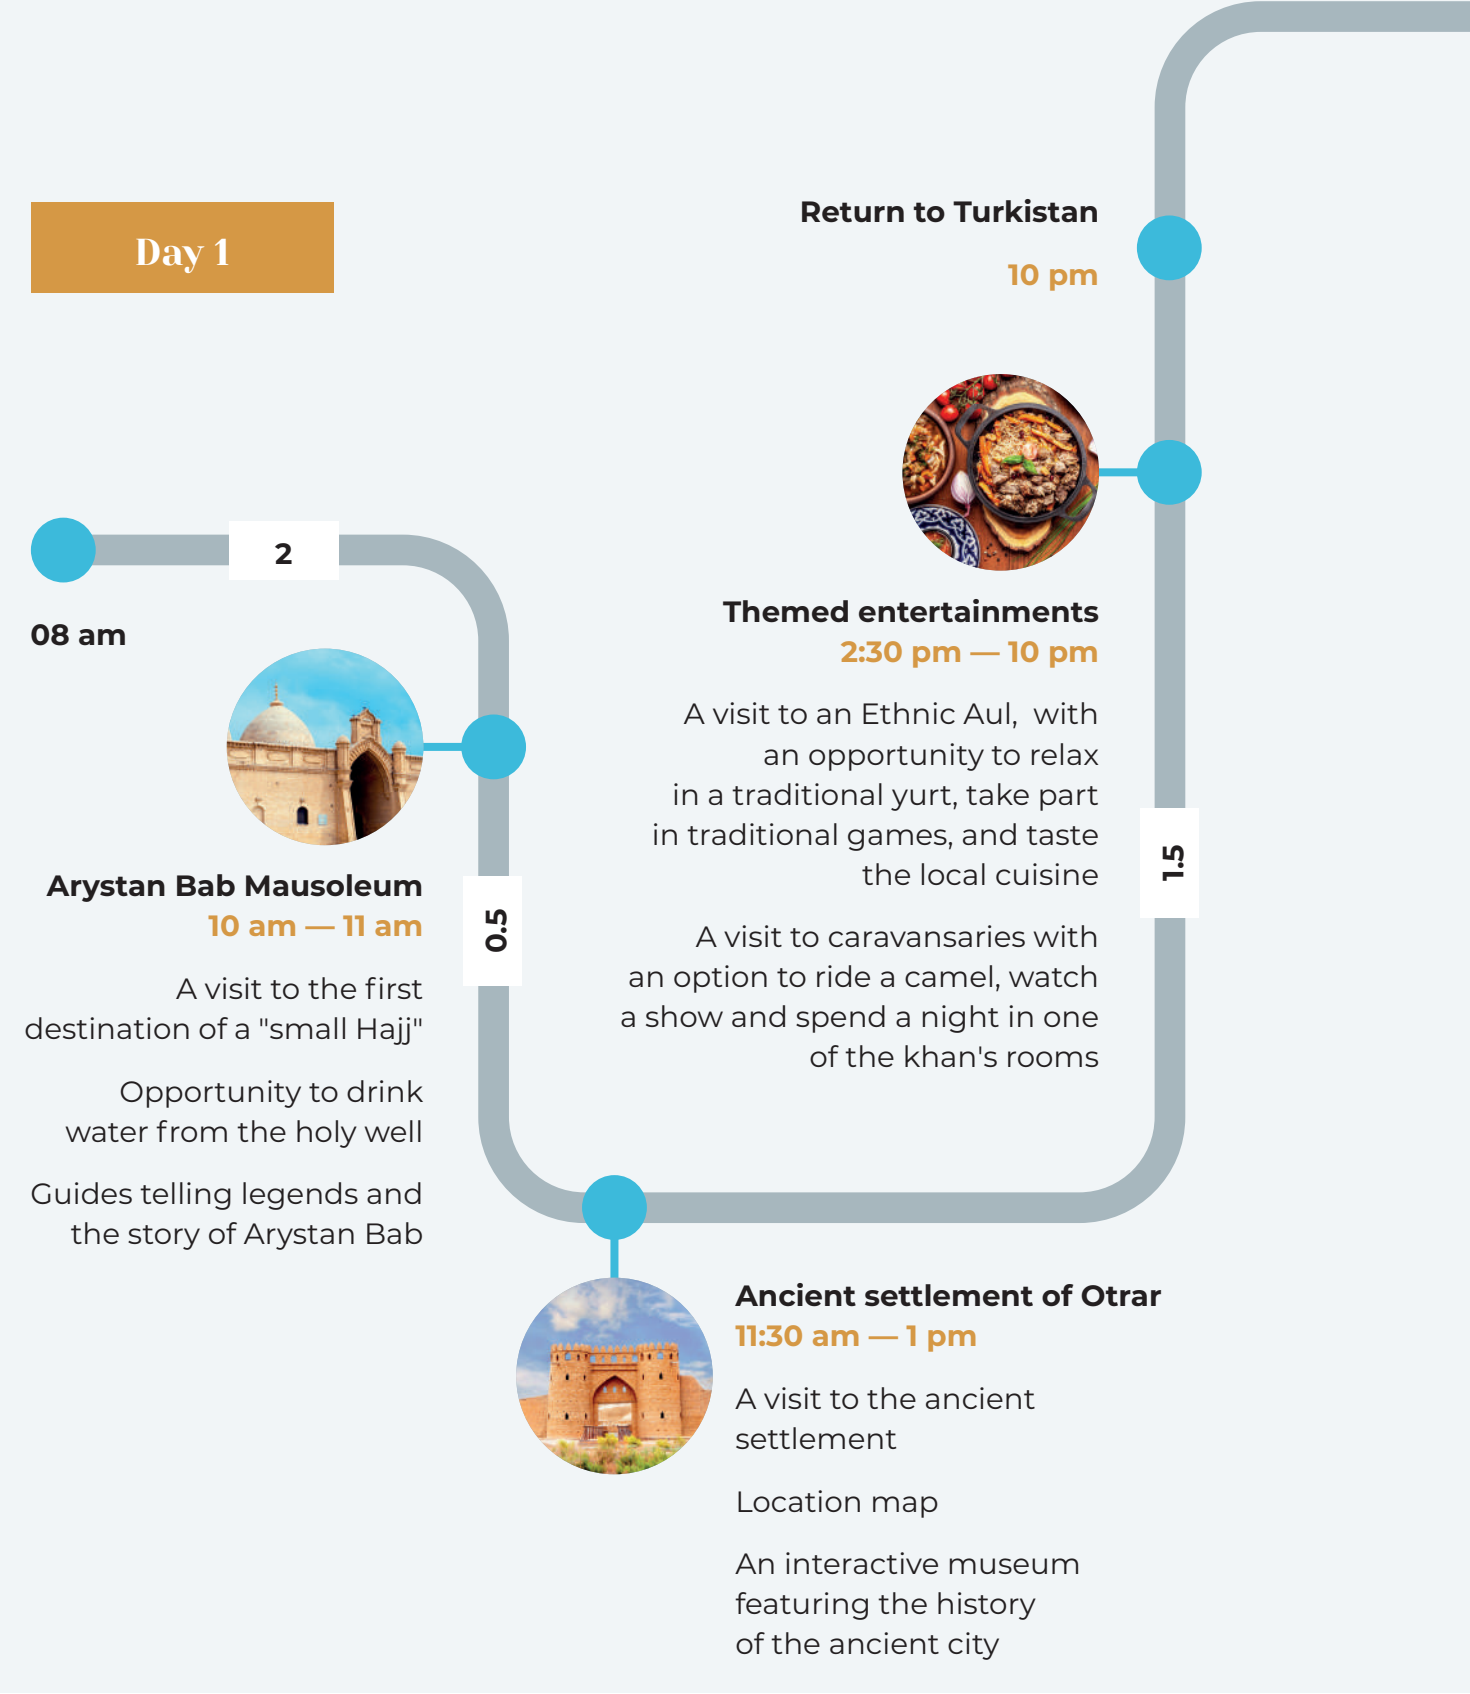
Day 1

Return to Turkistan

10 pm

2

08 am

Themed entertainments
2:30 pm — 10 pm

A visit to an Ethnic Aul, with an opportunity to relax in a traditional yurt, take part in traditional games, and taste the local cuisine

A visit to caravansaries with an option to ride a camel, watch a show and spend a night in one of the khan's rooms

1.5

Arystan Bab Mausoleum
10 am — 11 am

A visit to the first destination of a "small Hajj"

Opportunity to drink water from the holy well

Guides telling legends and the story of Arystan Bab

0.5

Ancient settlement of Otrar
11:30 am — 1 pm

A visit to the ancient settlement

Location map

An interactive museum featuring the history of the ancient city